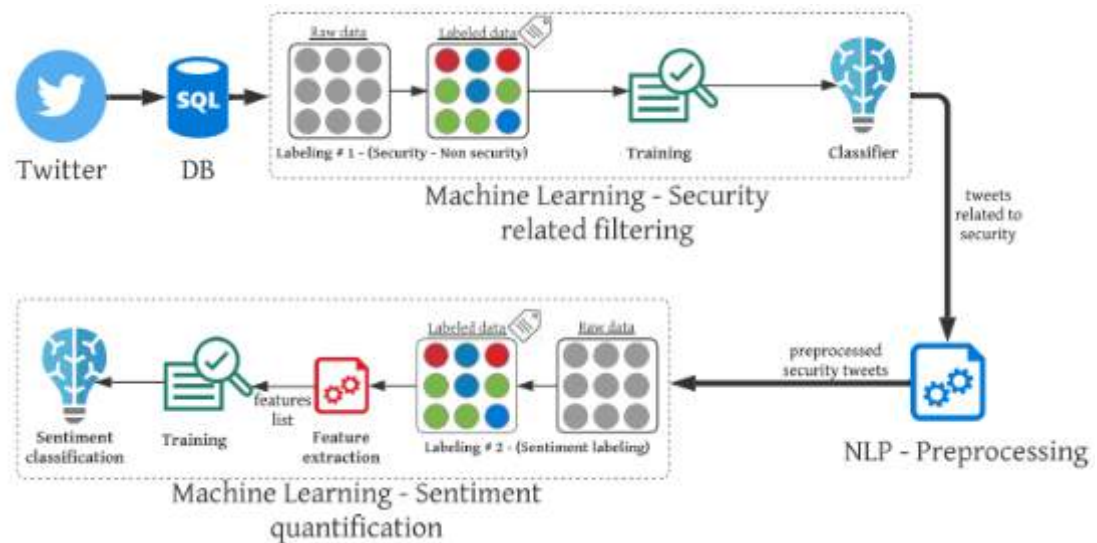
Twitter

SQL

DB

Raw data

Labeled data

Labeling # 1 - (Security - Non security)

Training

Classifier

Machine Learning - Security related filtering

tweets related to security

Sentiment classification

Training

features list

Feature extraction

Labeled data

Raw data

Labeling # 2 - (Sentiment labeling)

preprocessed security tweets

NLP - Preprocessing

Machine Learning - Sentiment quantification